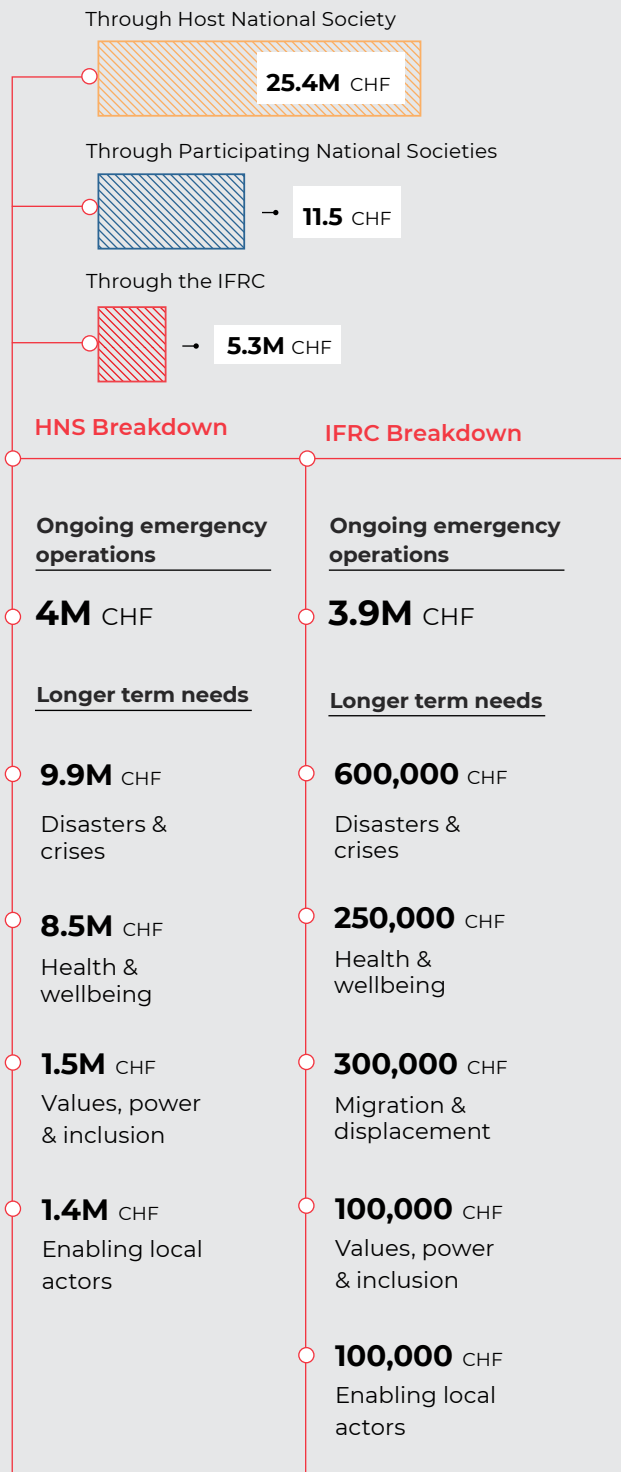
Through Host National Society

25.4M CHF

Through Participating National Societies

11.5 CHF

Through the IFRC

5.3M CHF

HNS Breakdown

Ongoing emergency operations

4M CHF

Longer term needs

9.9M CHF
Disasters & crises

8.5M CHF
Health & wellbeing

1.5M CHF
Values, power & inclusion

1.4M CHF
Enabling local actors

IFRC Breakdown

Ongoing emergency operations

3.9M CHF

Longer term needs

600,000 CHF
Disasters & crises

250,000 CHF
Health & wellbeing

300,000 CHF
Migration & displacement

100,000 CHF
Values, power & inclusion

100,000 CHF
Enabling local actors